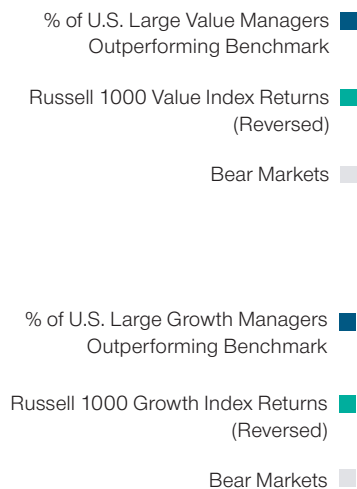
% of U.S. Large Value Managers Outperforming Benchmark

Russell 1000 Value Index Returns (Reversed)

Bear Markets

% of U.S. Large Growth Managers Outperforming Benchmark

Russell 1000 Growth Index Returns (Reversed)

Bear Markets